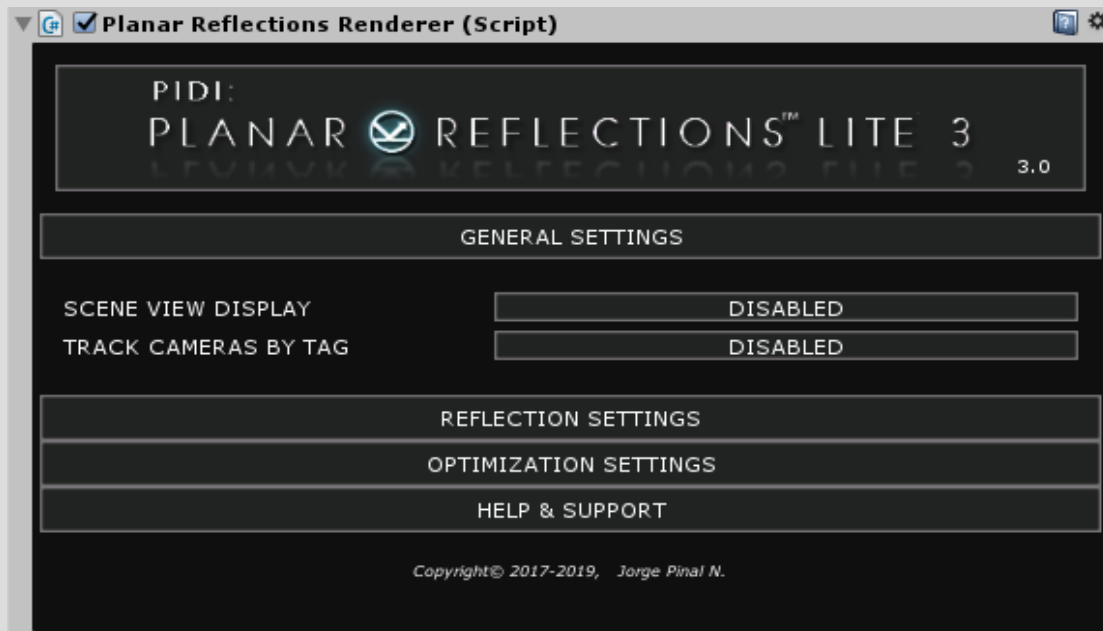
Planar Reflections Renderer (Script)

PIDI:
PLANAR REFLECTIONS™ LITE 3
3.0

GENERAL SETTINGS

SCENE VIEW DISPLAY | DISABLED
TRACK CAMERAS BY TAG | DISABLED

REFLECTION SETTINGS
OPTIMIZATION SETTINGS
HELP & SUPPORT

Copyright© 2017-2019, Jorge Pinal N.